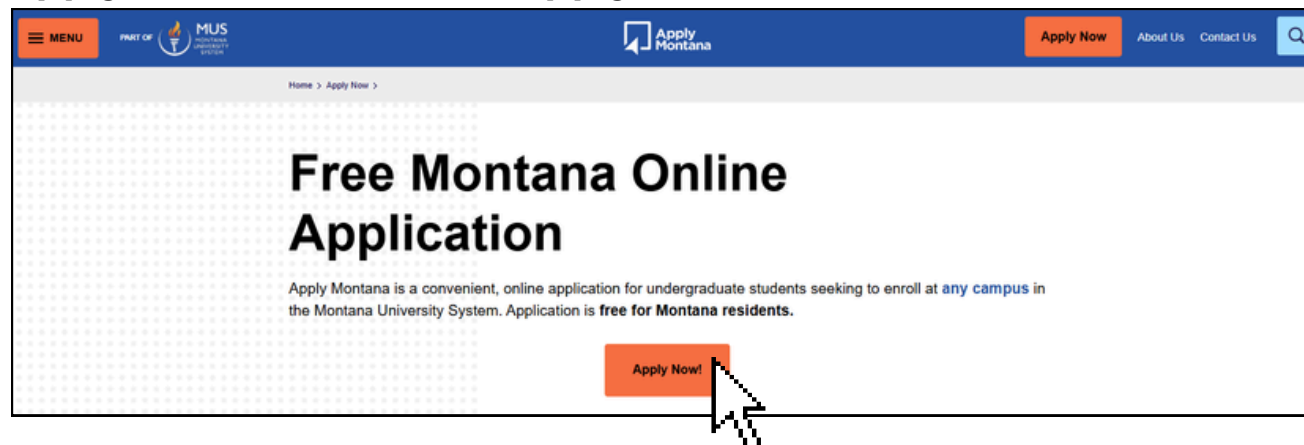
MENU

PART OF MUS MONTANA UNIVERSITY SYSTEM

Apply Montana

Apply Now

About Us

Contact Us

Home > Apply Now >

Free Montana Online Application

Apply Montana is a convenient, online application for undergraduate students seeking to enroll at any campus in the Montana University System. Application is free for Montana residents.

Apply Now!